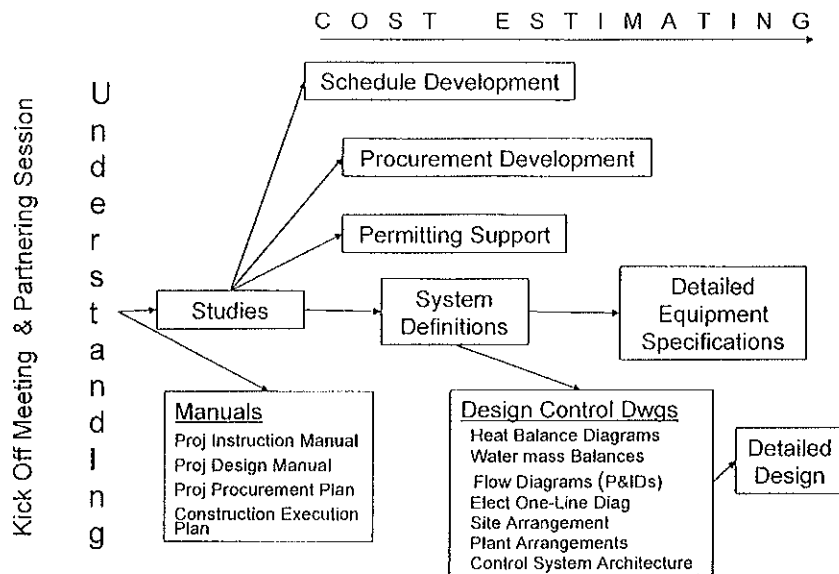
COST ESTIMATING

Kick Off Meeting & Partnering Session

Understanding

Schedule Development

Procurement Development

Permitting Support

Studies

System Definitions

Detailed Equipment Specifications

Manuals
Proj Instruction Manual
Proj Design Manual
Proj Procurement Plan
Construction Execution Plan

Design Control Dwgs
Heat Balance Diagrams
Water mass Balances
Flow Diagrams (P&IDs)
Elect One-Line Diag
Site Arrangement
Plant Arrangements
Control System Architecture

Detailed Design